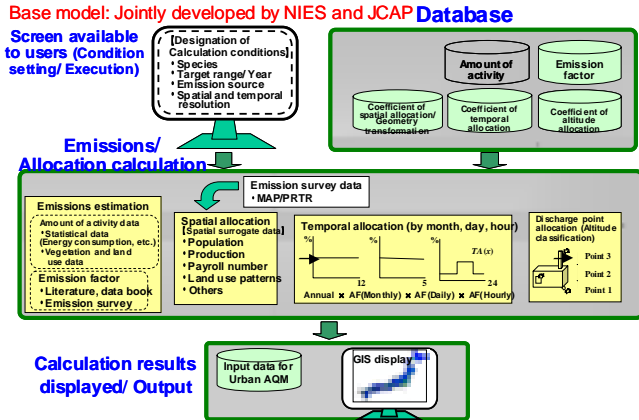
Base model: Jointly developed by NIES and JCAP

Database

Screen available to users (Condition setting/ Execution)

【Designation of Calculation conditions】
• Species
• Target range/Year
• Emission source
• Spatial and temporal resolution

Amount of activity

Emission factor

Coefficient of spatial allocation/ Geometry transformation

Coefficient of temporal allocation

Coefficient of altitude allocation

Emissions/ Allocation calculation

Emission survey data
• MAP/PRTR

Emissions estimation

Amount of activity data
• Statistical data (Energy consumption, etc.)
• Vegetation and land use data

Emission factor
• Literature, data book
• Emission survey

Spatial allocation
【Spatial surrogate data】
• Population
• Production
• Payroll number
• Land use patterns
• Others

Temporal allocation (by month, day, hour)

%

12

%

5

$TA(x)$

24

Annual × AF(Monthly) × AF(Daily) × AF(Hourly)

Discharge point allocation (Altitude classification)

Point 3

Point 2

Point 1

Calculation results displayed/ Output

Input data for Urban AQM

GIS display